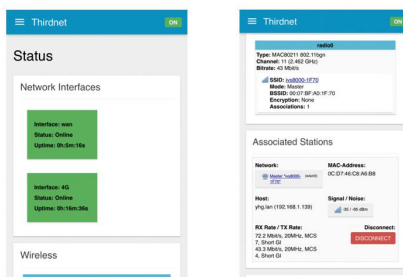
≡ Thirdnet ON

Status

Network Interfaces

Interface: wan
Status: Online
Uptime: 0h:5m:16s

Interface: 4G
Status: Online
Uptime: 0h:16m:36s

Wireless

≡ Thirdnet ON

radio0

Type: MAC80211 802.11bgn
Channel: 11 (2.462 GHz)
Bitrate: 43 Mbit/s

SSID: lvs8000-1F70
Mode: Master
BSSID: 00:07:BF:A0:1F:70
Encryption: None
Associations: 1

Associated Stations

Network:
Master "lvs8000-1F70" (wlan0)

MAC-Address:
0C:D7:46:C8:A6:B8

Host:
yhg.lan (192.168.1.139)

Signal / Noise:
-30 / -95 dBm

RX Rate / TX Rate:
72.2 Mbit/s, 20MHz, MCS 7, Short GI
43.3 Mbit/s, 20MHz, MCS 4, Short GI

Disconnect:
DISCONNECT